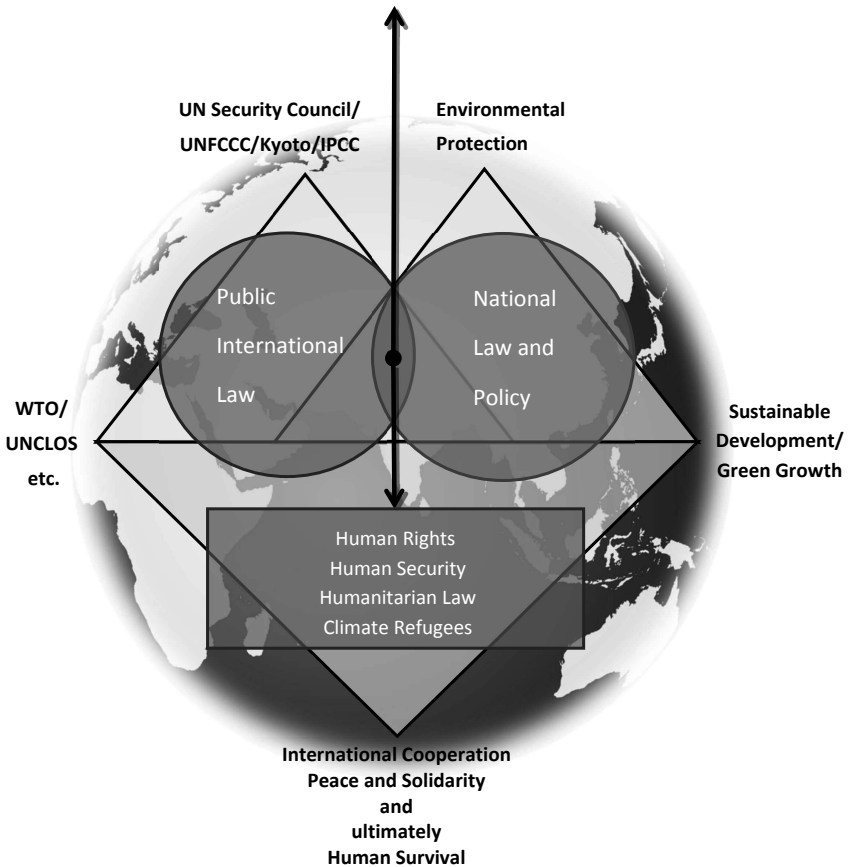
UN Security Council/
UNFCCC/Kyoto/IPCC

Environmental
Protection

Public
International
Law

National
Law and
Policy

WTO/
UNCLOS
etc.

Sustainable
Development/
Green Growth

Human Rights
Human Security
Humanitarian Law
Climate Refugees

International Cooperation
Peace and Solidarity
and
ultimately
Human Survival